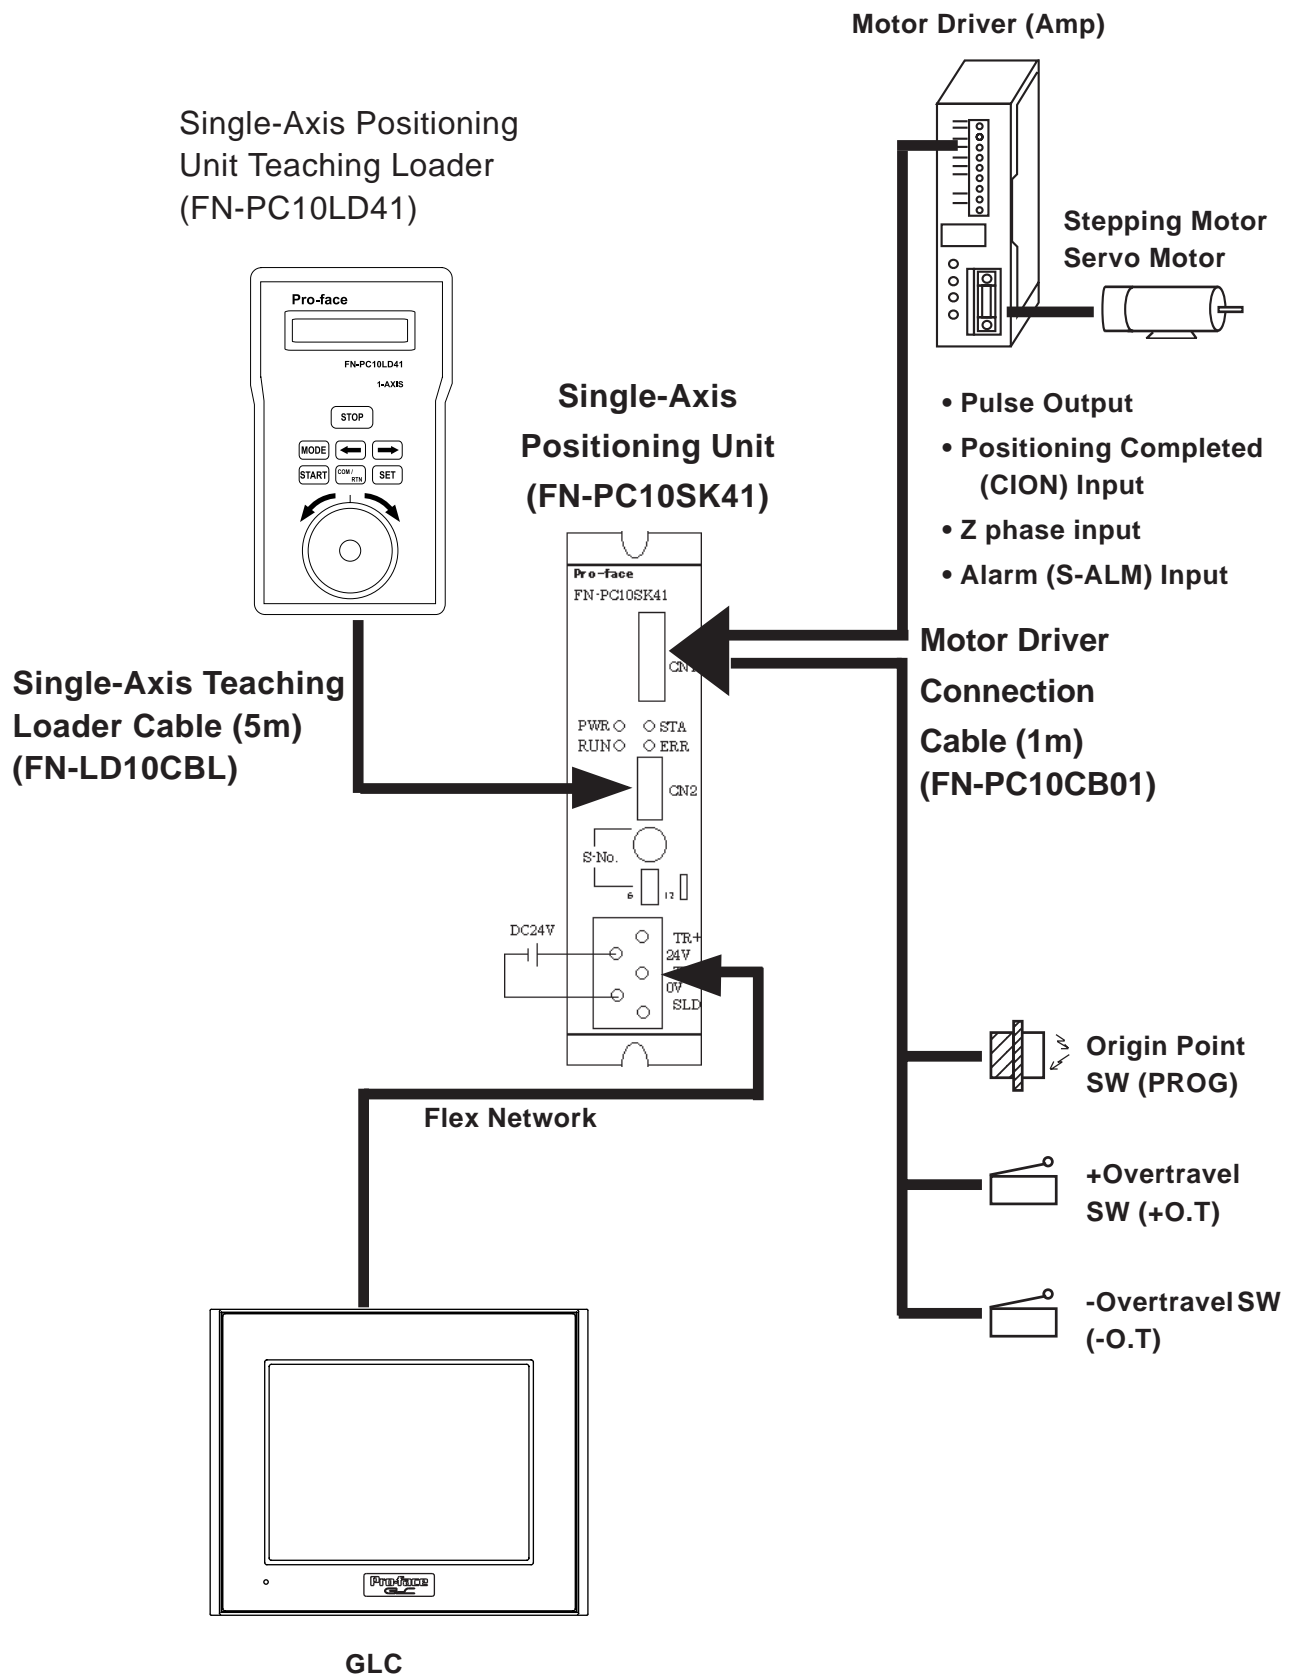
Motor Driver (Amp)

Single-Axis Positioning Unit Teaching Loader (FN-PC10LD41)

Pro-face
FN-PC10LD41
1-AXIS
STOP
MODE
START
COM/RTN
SET

Stepping Motor
Servo Motor

Single-Axis Positioning Unit (FN-PC10SK41)

• Pulse Output
• Positioning Completed (CION) Input
• Z phase input
• Alarm (S-ALM) Input

Pro-face
FN-PC10SK41
CN1
PWR
STA
RUN
ERR
CN2
S-No.
6
12

Motor Driver Connection Cable (1m) (FN-PC10CB01)

Single-Axis Teaching Loader Cable (5m) (FN-LD10CBL)

DC24V
TR+
24V
0V
SLD

Origin Point SW (PROG)

Flex Network

+Overtravel SW (+O.T)

-Overtravel SW (-O.T)

Pro-face GLC

GLC